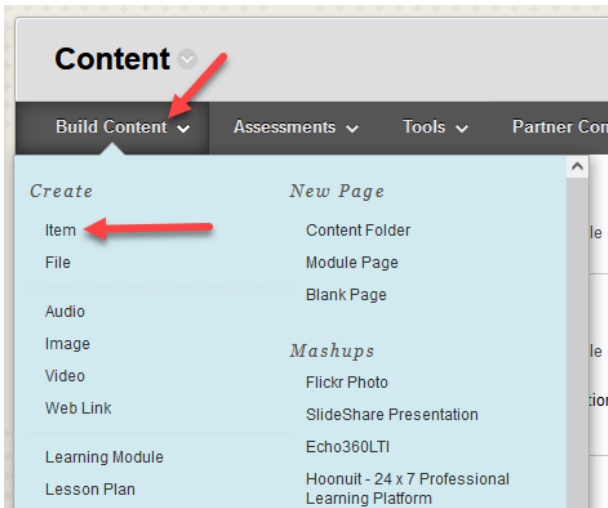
Content

Build Content Assessments Tools Partner Con

Create
Item
File

Audio
Image
Video
Web Link

Learning Module
Lesson Plan

New Page
Content Folder
Module Page
Blank Page

Mashups
Flickr Photo
SlideShare Presentation
Echo360LTI
Hoonuit - 24 x 7 Professional Learning Platform